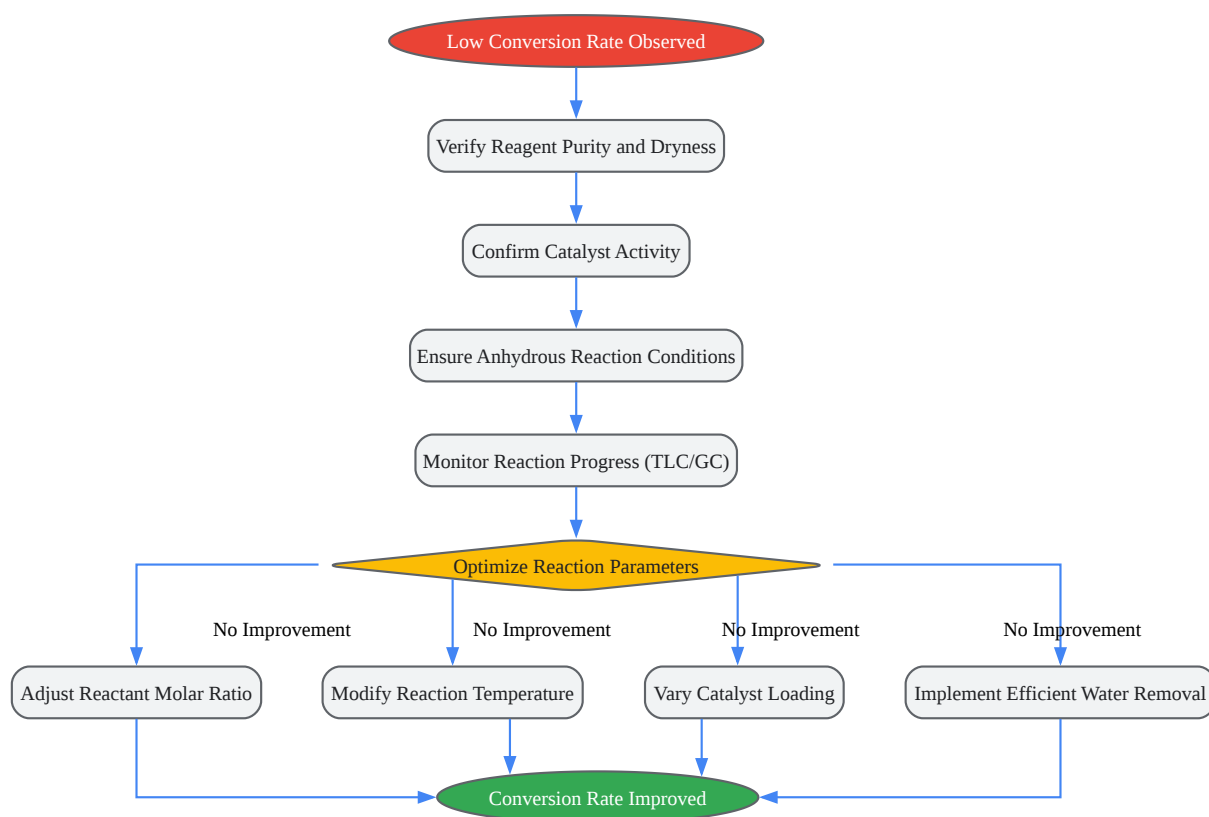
Low Conversion Rate Observed

Verify Reagent Purity and Dryness

Confirm Catalyst Activity

Ensure Anhydrous Reaction Conditions

Monitor Reaction Progress (TLC/GC)

Optimize Reaction Parameters

No Improvement

No Improvement

No Improvement

No Improvement

Adjust Reactant Molar Ratio

Modify Reaction Temperature

Vary Catalyst Loading

Implement Efficient Water Removal

Conversion Rate Improved